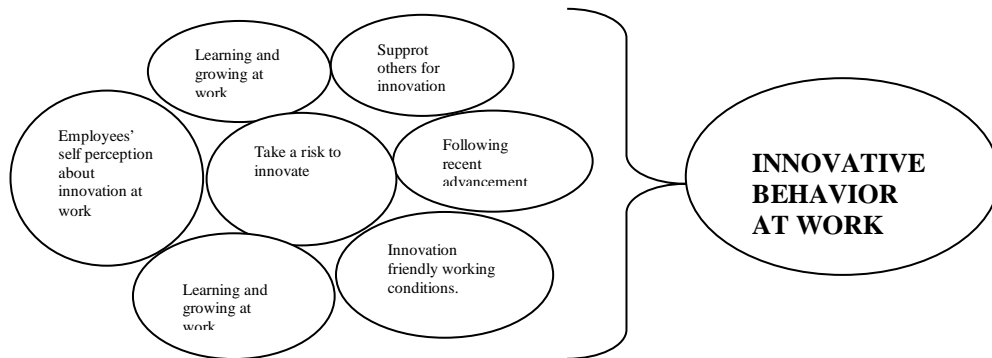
Learning and growing at work

Supprot others for innovation

Employees' self perception about innovation at work

Take a risk to innovate

Following recent advancement

Innovation friendly working conditions.

Learning and growing at work

INNOVATIVE BEHAVIOR AT WORK